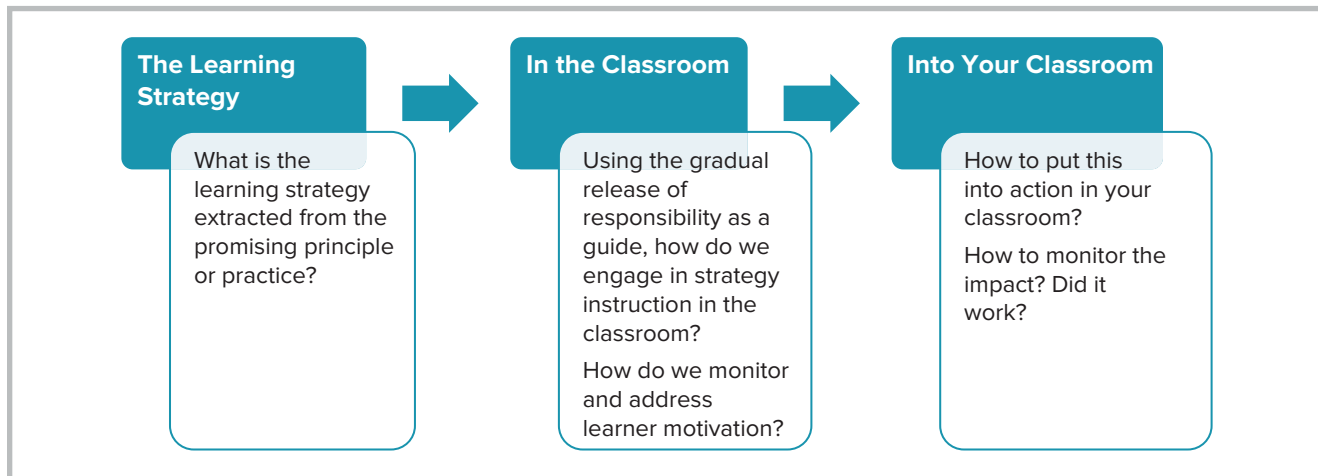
The Learning Strategy

What is the learning strategy extracted from the promising principle or practice?

In the Classroom

Using the gradual release of responsibility as a guide, how do we engage in strategy instruction in the classroom?

How do we monitor and address learner motivation?

Into Your Classroom

How to put this into action in your classroom?

How to monitor the impact? Did it work?